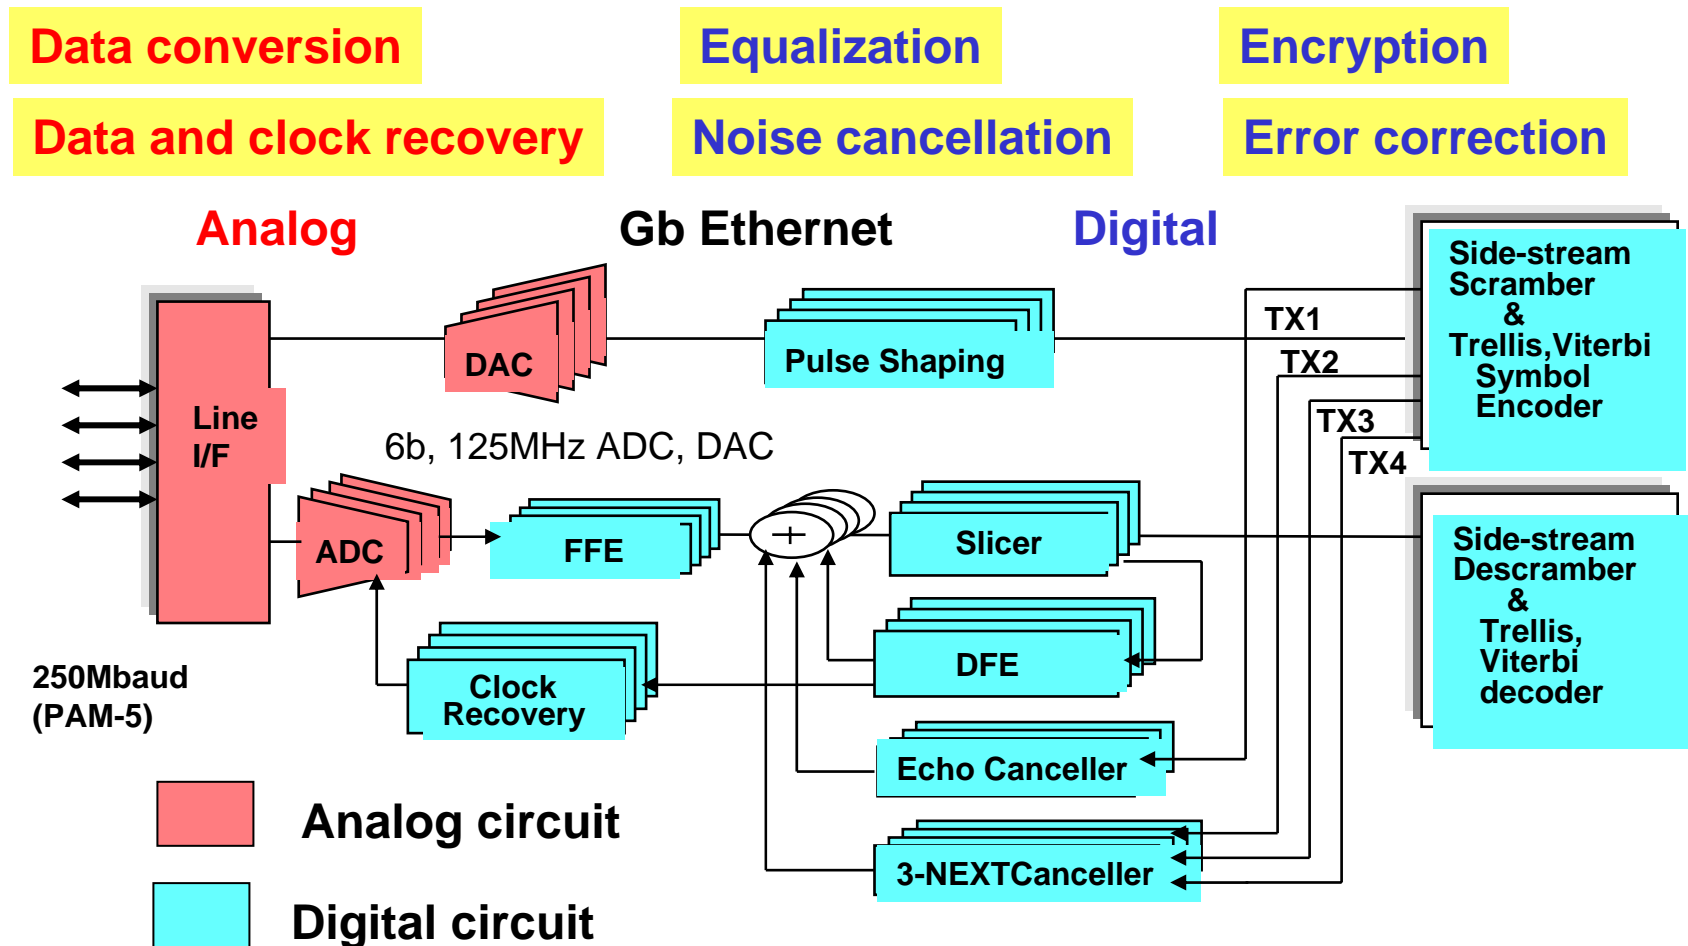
Data conversion
Equalization
Encryption
Data and clock recovery
Noise cancellation
Error correction

Analog
Gb Ethernet
Digital

Line I/F
DAC
Pulse Shaping
TX1
TX2
TX3
TX4
Side-stream Scramber & Trellis,Viterbi Symbol Encoder

6b, 125MHz ADC, DAC

ADC
FFE
+
Slicer
Side-stream Descrambler & Trellis, Viterbi decoder
DFE
Clock Recovery
Echo Canceller
3-NEXTCanceller

250Mbaud (PAM-5)

Analog circuit
Digital circuit